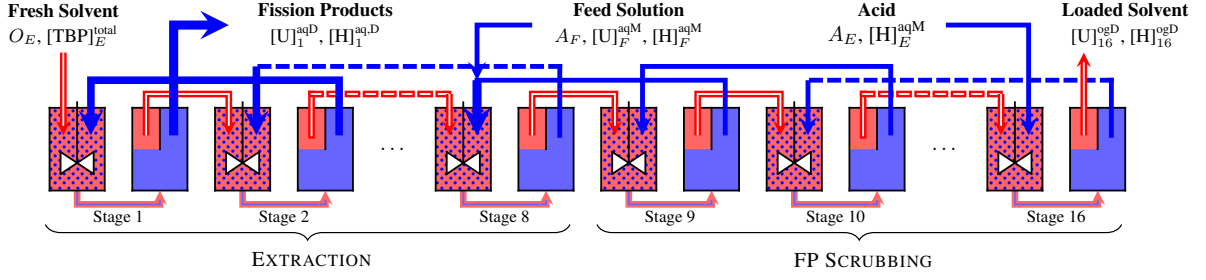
Fresh Solvent
$O_E$, $[\text{TBP}]_E^{\text{total}}$

Fission Products
$[\text{U}]_1^{\text{aqD}}$, $[\text{H}]_1^{\text{aq,D}}$

Feed Solution
$A_F$, $[\text{U}]_F^{\text{aqM}}$, $[\text{H}]_F^{\text{aqM}}$

Acid
$A_E$, $[\text{H}]_E^{\text{aqM}}$

Loaded Solvent
$[\text{U}]_{16}^{\text{ogD}}$, $[\text{H}]_{16}^{\text{ogD}}$

. . .

. . .

Stage 1

Stage 2

Stage 8

Stage 9

Stage 10

Stage 16

EXTRACTION

FP SCRUBBING